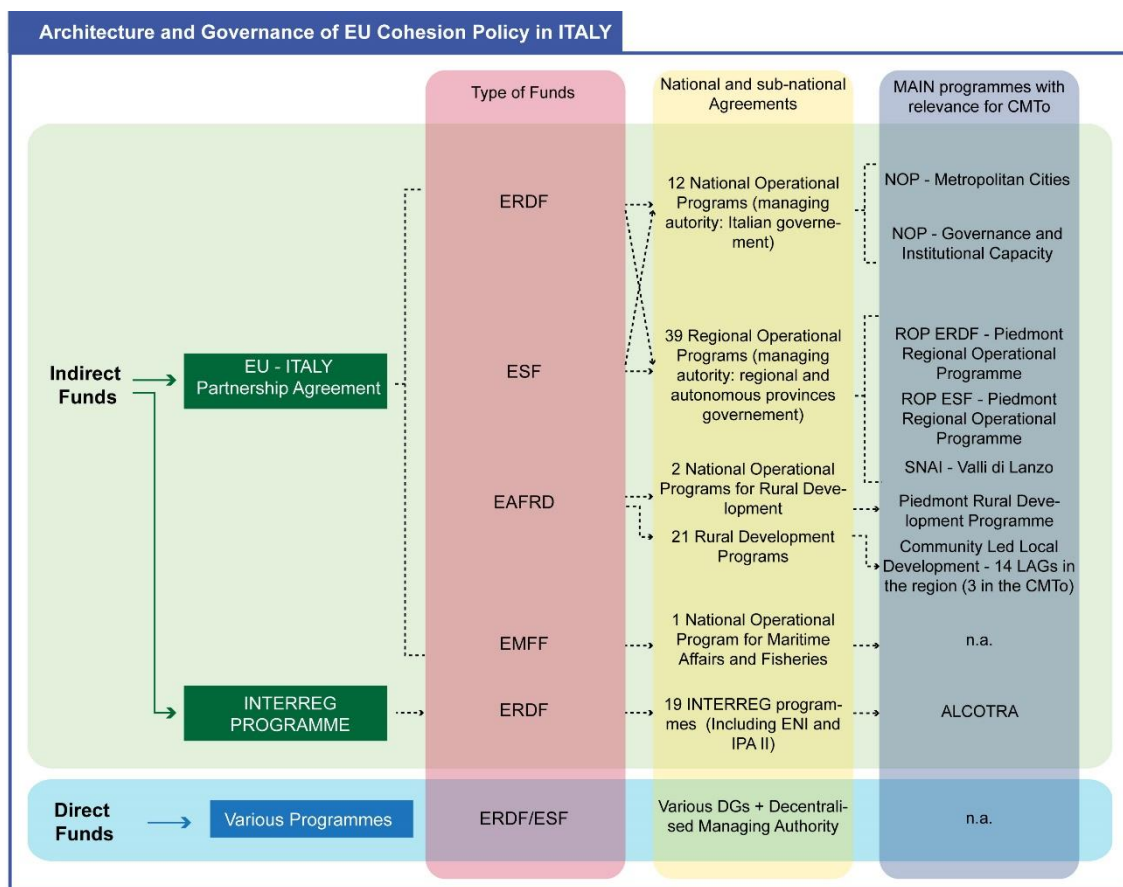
Architecture and Governance of EU Cohesion Policy in ITALY

Type of Funds

National and sub-national Agreements

MAIN programmes with relevance for CMTo

Indirect Funds

EU - ITALY Partnership Agreement

INTERREG PROGRAMME

ERDF

ESF

EAFRD

EMFF

ERDF

12 National Operational Programs (managing autority: Italian governement)

39 Regional Operational Programs (managing autority: regional and autonomous provinces governement)

2 National Operational Programs for Rural Development

21 Rural Development Programs

1 National Operational Program for Maritime Affairs and Fisheries

19 INTERREG programmes (Including ENI and IPA II)

NOP - Metropolitan Cities

NOP - Governance and Institutional Capacity

ROP ERDF - Piedmont Regional Operational Programme

ROP ESF - Piedmont Regional Operational Programme

SNAI - Valli di Lanzo

Piedmont Rural Development Programme

Community Led Local Development - 14 LAGs in the region (3 in the CMTo)

n.a.

ALCOTRA

Direct Funds

Various Programmes

ERDF/ESF

Various DGs + Decentralised Managing Authority

n.a.